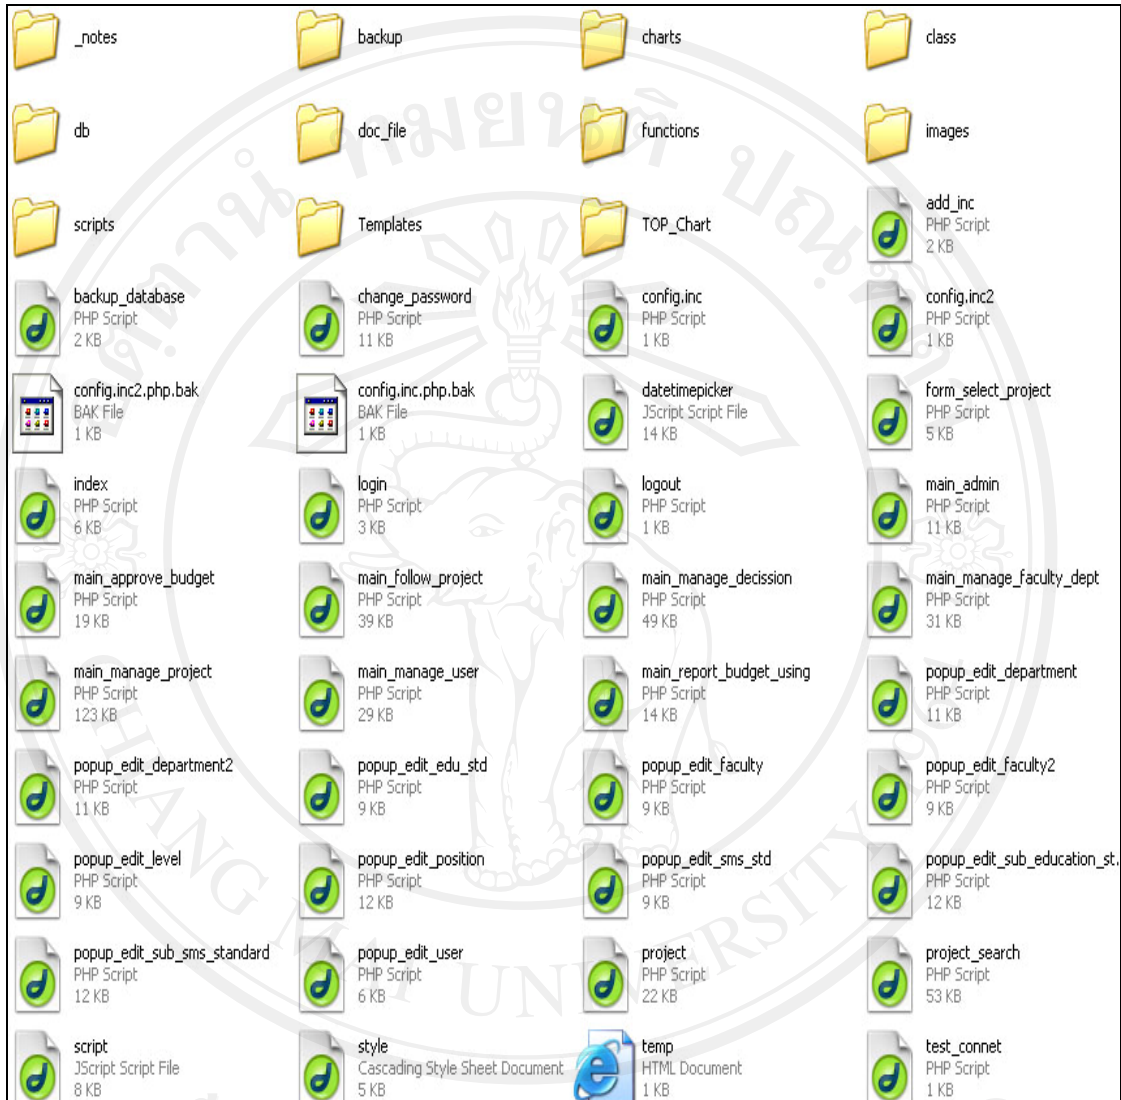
_notes

backup

charts

class

db

doc_file

functions

images

scripts

Templates

TOP_Chart

add_inc
PHP Script
2 KB

backup_database
PHP Script
2 KB

change_password
PHP Script
11 KB

config.inc
PHP Script
1 KB

config.inc2
PHP Script
1 KB

config.inc2.php.bak
BAK File
1 KB

config.inc.php.bak
BAK File
1 KB

datetimepicker
JScript Script File
14 KB

form_select_project
PHP Script
5 KB

index
PHP Script
6 KB

login
PHP Script
3 KB

logout
PHP Script
1 KB

main_admin
PHP Script
11 KB

main_approve_budget
PHP Script
19 KB

main_follow_project
PHP Script
39 KB

main_manage_decission
PHP Script
49 KB

main_manage_faculty_dept
PHP Script
31 KB

main_manage_project
PHP Script
123 KB

main_manage_user
PHP Script
29 KB

main_report_budget_using
PHP Script
14 KB

popup_edit_department
PHP Script
11 KB

popup_edit_department2
PHP Script
11 KB

popup_edit_edu_std
PHP Script
9 KB

popup_edit_faculty
PHP Script
9 KB

popup_edit_faculty2
PHP Script
9 KB

popup_edit_level
PHP Script
9 KB

popup_edit_position
PHP Script
12 KB

popup_edit_sms_std
PHP Script
9 KB

popup_edit_sub_education_st...
PHP Script
12 KB

popup_edit_sub_sms_standard
PHP Script
12 KB

popup_edit_user
PHP Script
6 KB

project
PHP Script
22 KB

project_search
PHP Script
53 KB

script
JScript Script File
8 KB

style
Cascading Style Sheet Document
5 KB

temp
HTML Document
1 KB

test_connet
PHP Script
1 KB